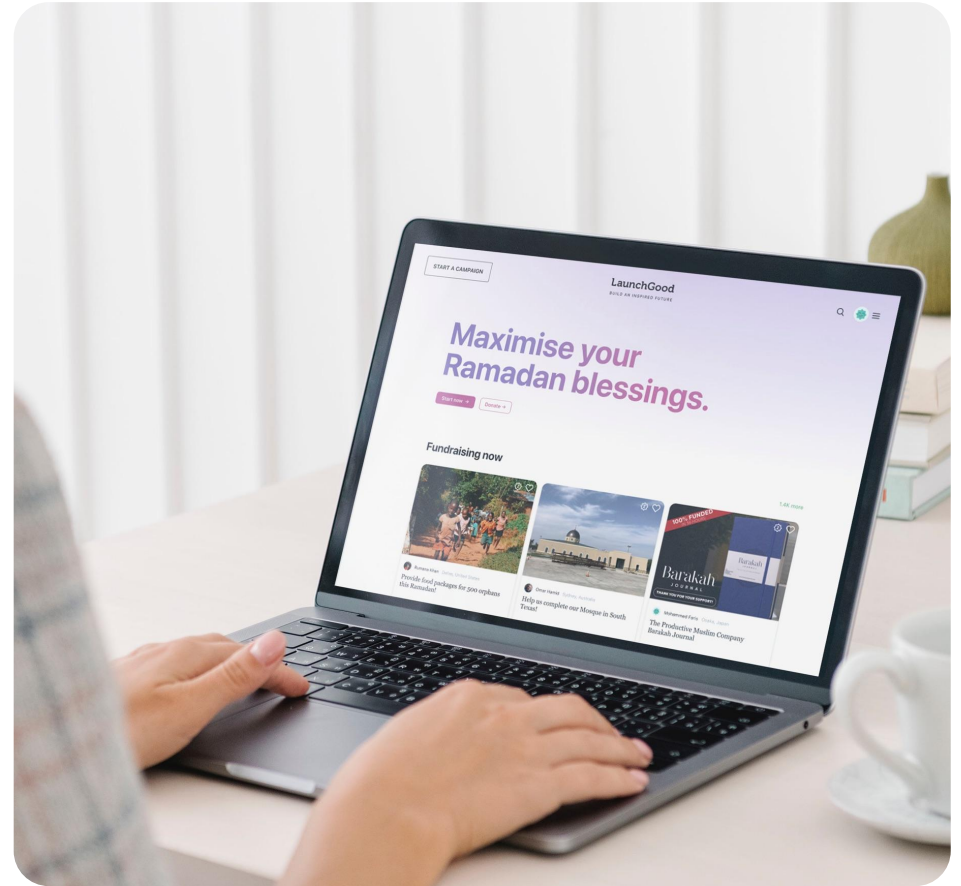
START A CAMPAIGN

LaunchGood
BUILD AN INSPIRED FUTURE

Maximise your Ramadan blessings.

Start now →

Donate →

Fundraising now

1.4k more

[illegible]

Provide food packages for 500 orphans this Ramadan!

Omar Hamid

Help us complete our Mosque in South Texas!

100% FUNDED

Barakah JOURNAL

THANK YOU FOR YOUR SUPPORT

Barakah

Mohammed Faris

The Productive Muslim Company Barakah Journal